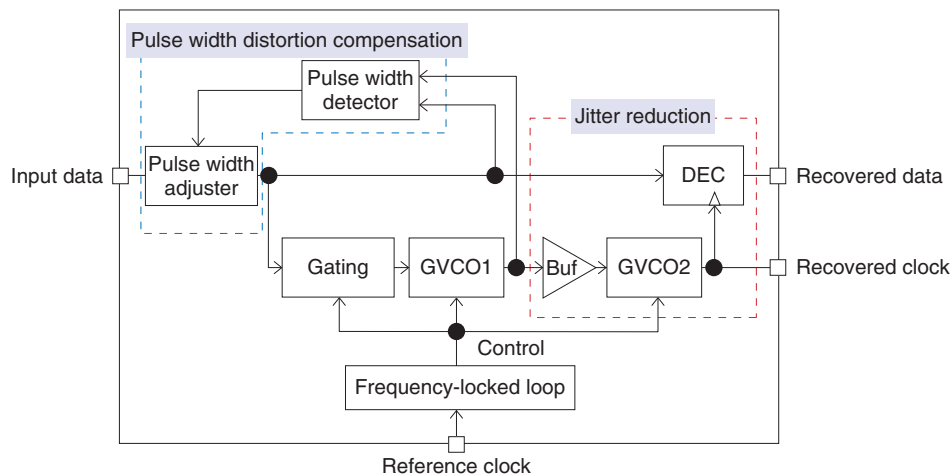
Pulse width distortion compensation

Pulse width detector

Jitter reduction

Input data

Pulse width adjuster

DEC

Recovered data

Gating

GVCO1

Buf

GVCO2

Recovered clock

Control

Frequency-locked loop

Reference clock